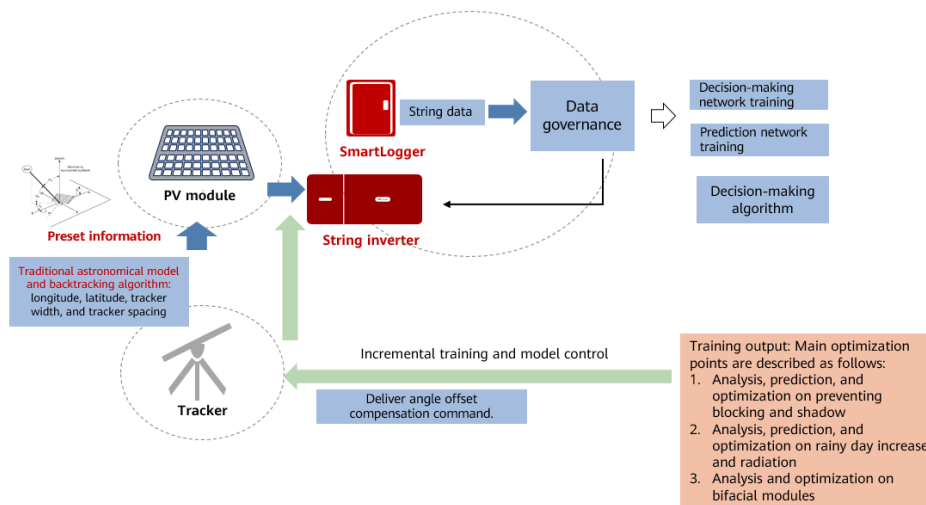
String data

Data governance

SmartLogger

Decision-making network training

Prediction network training

Decision-making algorithm

PV module

Preset information

String inverter

Traditional astronomical model and backtracking algorithm: longitude, latitude, tracker width, and tracker spacing

Incremental training and model control

Tracker

Deliver angle offset compensation command.

Training output: Main optimization points are described as follows:
1. Analysis, prediction, and optimization on preventing blocking and shadow
2. Analysis, prediction, and optimization on rainy day increase and radiation
3. Analysis and optimization on bifacial modules